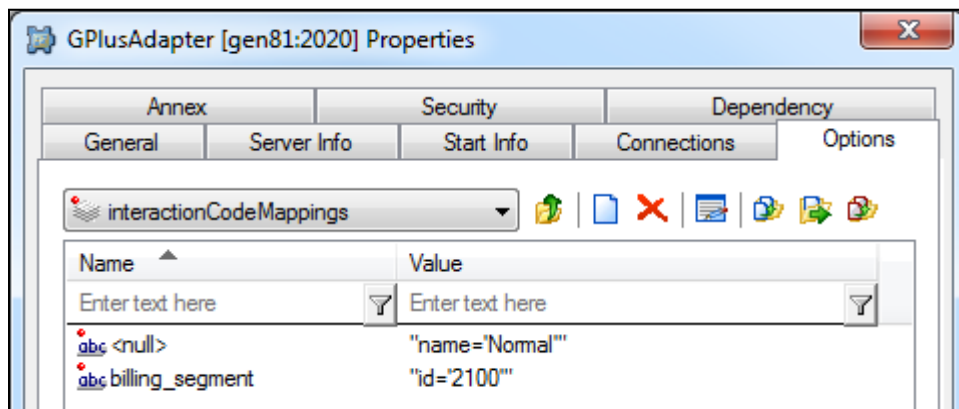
GPlusAdapter [gen81:2020] Properties

Annex | Security | Dependency
General | Server Info | Start Info | Connections | Options

interactionCodeMappings

| Name | Value |
|---|---|
| Enter text here | Enter text here |
| abc <null> | "name='Normal'" |
| abc billing_segment | "id='2100'" |